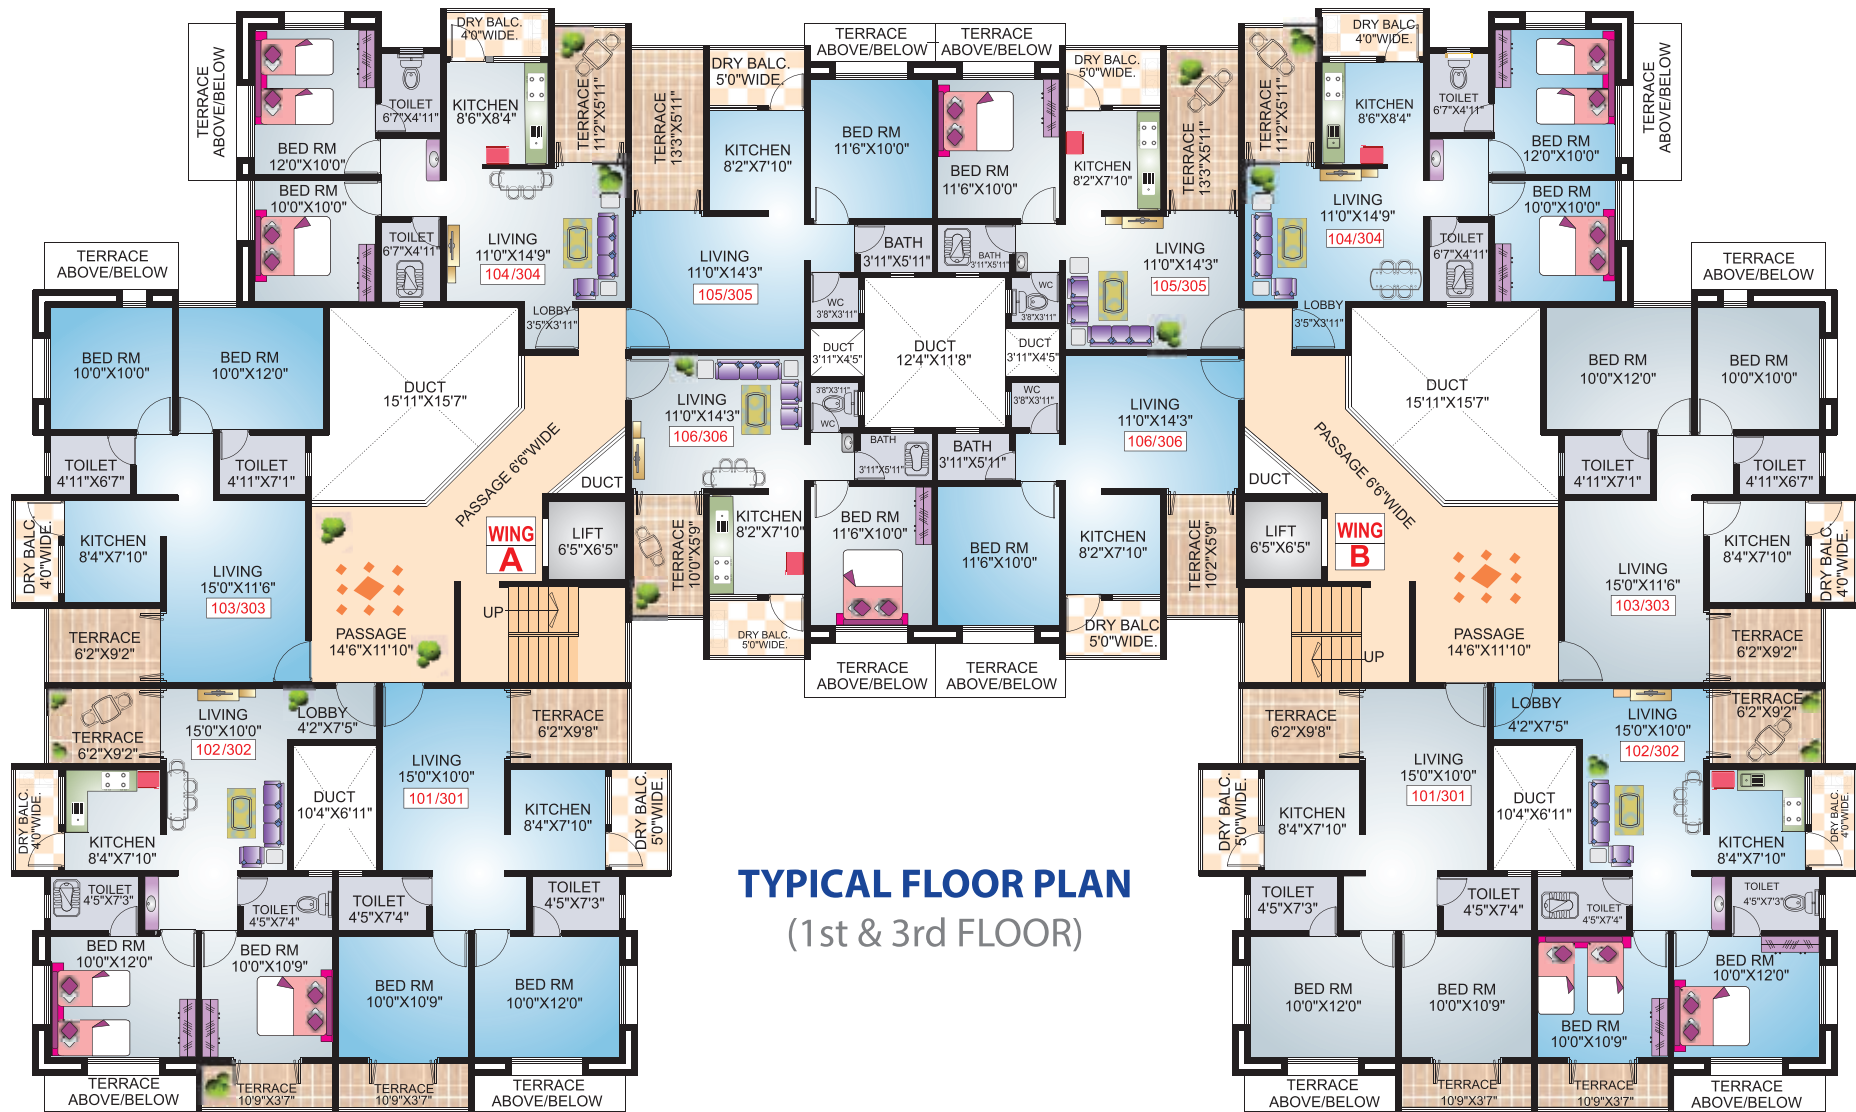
TERRACE ABOVE/BELOW
DRY BALC. 4'0"WIDE.
BED RM 12'0"X10'0"
TOILET 6'7"X4'11"
KITCHEN 8'6"X8'4"
TERRACE 11'2"X5'11"
TERRACE 13'3"X5'11"
DRY BALC. 5'0"WIDE.
KITCHEN 8'2"X7'10"
TERRACE ABOVE/BELOW
TERRACE ABOVE/BELOW
BED RM 11'6"X10'0"
BED RM 11'6"X10'0"
DRY BALC. 5'0"WIDE.
KITCHEN 8'2"X7'10"
TERRACE 13'3"X5'11"
TERRACE 11'2"X5'11"
DRY BALC. 4'0"WIDE.
KITCHEN 8'6"X8'4"
TOILET 6'7"X4'11"
BED RM 12'0"X10'0"
TERRACE ABOVE/BELOW
BED RM 10'0"X10'0"
TOILET 6'7"X4'11"
LIVING 11'0"X14'9"
104/304
LIVING 11'0"X14'3"
105/305
BATH 3'11"X5'11"
BATH 3'11"X5'11"
LIVING 11'0"X14'3"
105/305
LIVING 11'0"X14'9"
104/304
TOILET 6'7"X4'11"
BED RM 10'0"X10'0"
TERRACE ABOVE/BELOW
LOBBY 3'5"X3'11"
WC 3'8"X3'11"
WC 3'8"X3'11"
LOBBY 3'5"X3'11"
TERRACE ABOVE/BELOW
BED RM 10'0"X10'0"
BED RM 10'0"X12'0"
DUCT 15'11"X15'7"
DUCT 3'11"X4'5"
DUCT 12'4"X11'8"
DUCT 3'11"X4'5"
DUCT 15'11"X15'7"
BED RM 10'0"X12'0"
BED RM 10'0"X10'0"
LIVING 11'0"X14'3"
106/306
3'8"X3'11"
WC
WC 3'8"X3'11"
LIVING 11'0"X14'3"
106/306
TOILET 4'11"X6'7"
TOILET 4'11"X7'1"
PASSAGE 6'6"WIDE
BATH 3'11"X5'11"
BATH 3'11"X5'11"
PASSAGE 6'6"WIDE
TOILET 4'11"X7'1"
TOILET 4'11"X6'7"
DUCT
DUCT
DRY BALC. 4'0"WIDE.
KITCHEN 8'4"X7'10"
LIVING 15'0"X11'6"
103/303
WING A
LIFT 6'5"X6'5"
TERRACE 10'0"X5'9"
KITCHEN 8'2"X7'10"
BED RM 11'6"X10'0"
BED RM 11'6"X10'0"
KITCHEN 8'2"X7'10"
TERRACE 10'2"X5'9"
LIFT 6'5"X6'5"
WING B
LIVING 15'0"X11'6"
103/303
KITCHEN 8'4"X7'10"
DRY BALC. 4'0"WIDE.
TERRACE 6'2"X9'2"
PASSAGE 14'6"X11'10"
UP
DRY BALC. 5'0"WIDE.
DRY BALC. 5'0"WIDE.
UP
PASSAGE 14'6"X11'10"
TERRACE 6'2"X9'2"
TERRACE ABOVE/BELOW
TERRACE ABOVE/BELOW
TERRACE 6'2"X9'2"
LIVING 15'0"X10'0"
102/302
LOBBY 4'2"X7'5"
TERRACE 6'2"X9'8"
TERRACE 6'2"X9'8"
LOBBY 4'2"X7'5"
LIVING 15'0"X10'0"
102/302
TERRACE 6'2"X9'2"
DRY BALC. 4'0"WIDE.
KITCHEN 8'4"X7'10"
DUCT 10'4"X6'11"
LIVING 15'0"X10'0"
101/301
KITCHEN 8'4"X7'10"
DRY BALC. 5'0"WIDE.
DRY BALC. 5'0"WIDE.
KITCHEN 8'4"X7'10"
LIVING 15'0"X10'0"
101/301
DUCT 10'4"X6'11"
KITCHEN 8'4"X7'10"
DRY BALC. 4'0"WIDE.
TYPICAL FLOOR PLAN
(1st & 3rd FLOOR)
TOILET 4'5"X7'3"
TOILET 4'5"X7'4"
TOILET 4'5"X7'4"
TOILET 4'5"X7'3"
TOILET 4'5"X7'3"
TOILET 4'5"X7'4"
TOILET 4'5"X7'4"
TOILET 4'5"X7'3"
BED RM 10'0"X12'0"
BED RM 10'0"X10'9"
BED RM 10'0"X10'9"
BED RM 10'0"X12'0"
BED RM 10'0"X12'0"
BED RM 10'0"X10'9"
BED RM 10'0"X10'9"
BED RM 10'0"X12'0"
TERRACE ABOVE/BELOW
TERRACE 10'9"X3'7"
TERRACE 10'9"X3'7"
TERRACE ABOVE/BELOW
TERRACE ABOVE/BELOW
TERRACE 10'9"X3'7"
TERRACE 10'9"X3'7"
TERRACE ABOVE/BELOW